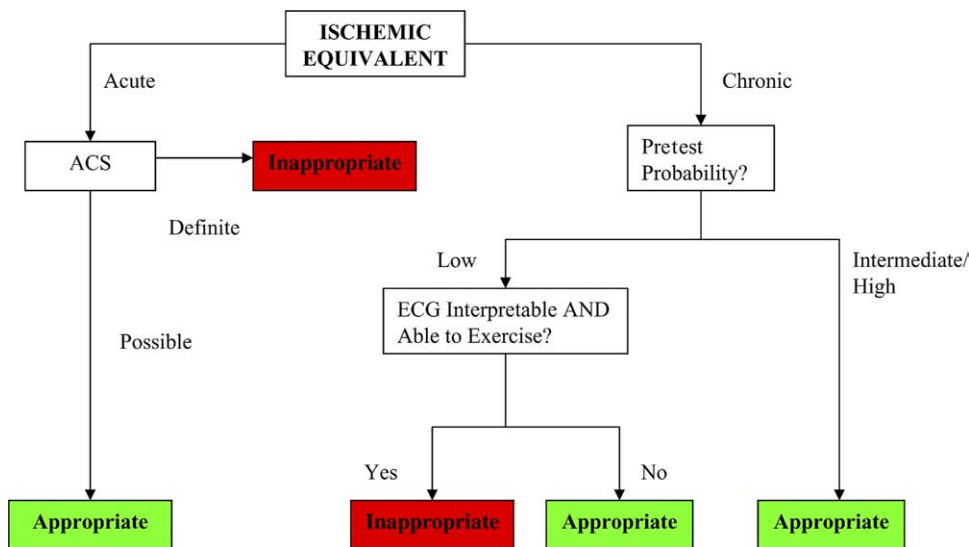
ISCHEMIC EQUIVALENT

Acute

Chronic

ACS

Inappropriate

Definite

Possible

Pretest Probability?

Low

Intermediate/ High

ECG Interpretable AND Able to Exercise?

Yes

No

Appropriate

Inappropriate

Appropriate

Appropriate